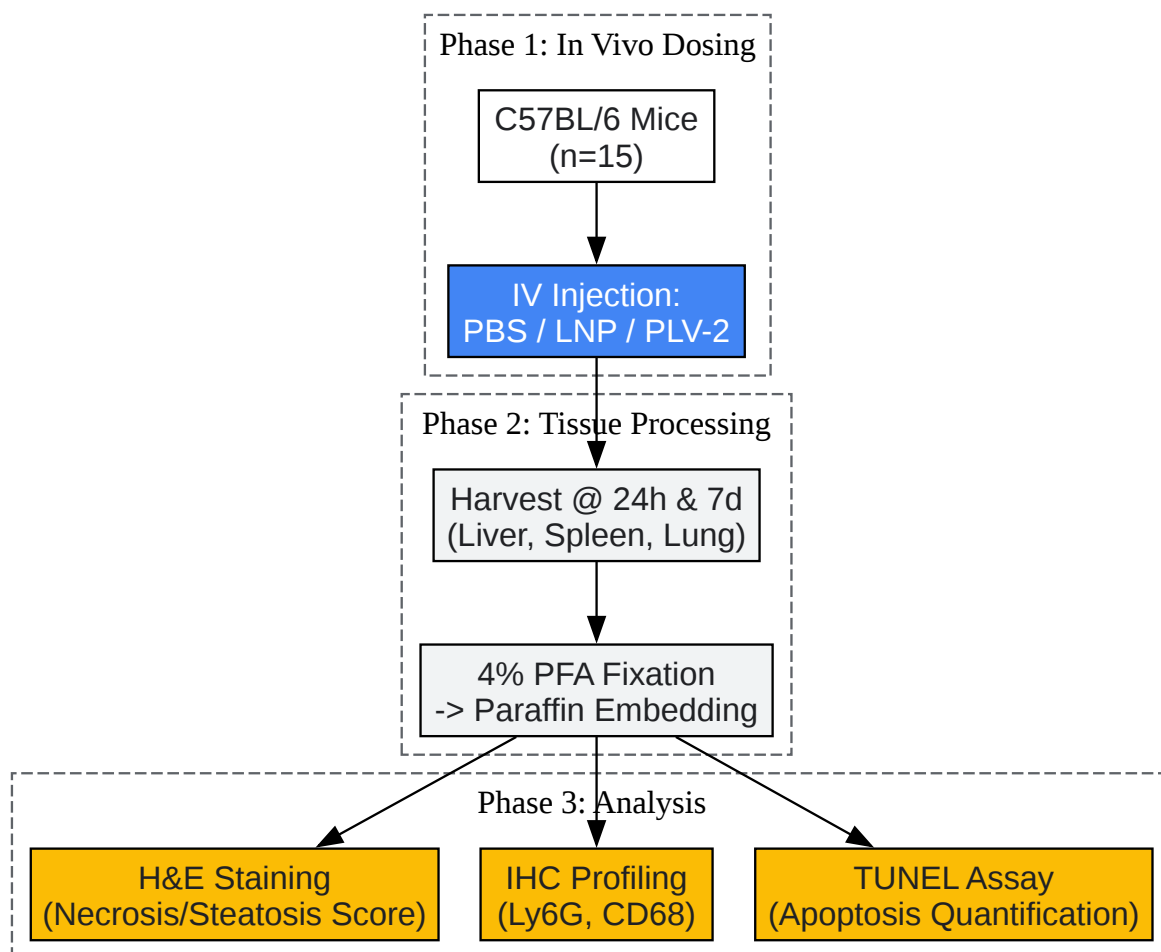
Phase 1: In Vivo Dosing

C57BL/6 Mice
(n=15)

IV Injection:
PBS / LNP / PLV-2

Phase 2: Tissue Processing

Harvest @ 24h & 7d
(Liver, Spleen, Lung)

4% PFA Fixation
-> Paraffin Embedding

Phase 3: Analysis

H&E Staining
(Necrosis/Steatosis Score)

IHC Profiling
(Ly6G, CD68)

TUNEL Assay
(Apoptosis Quantification)